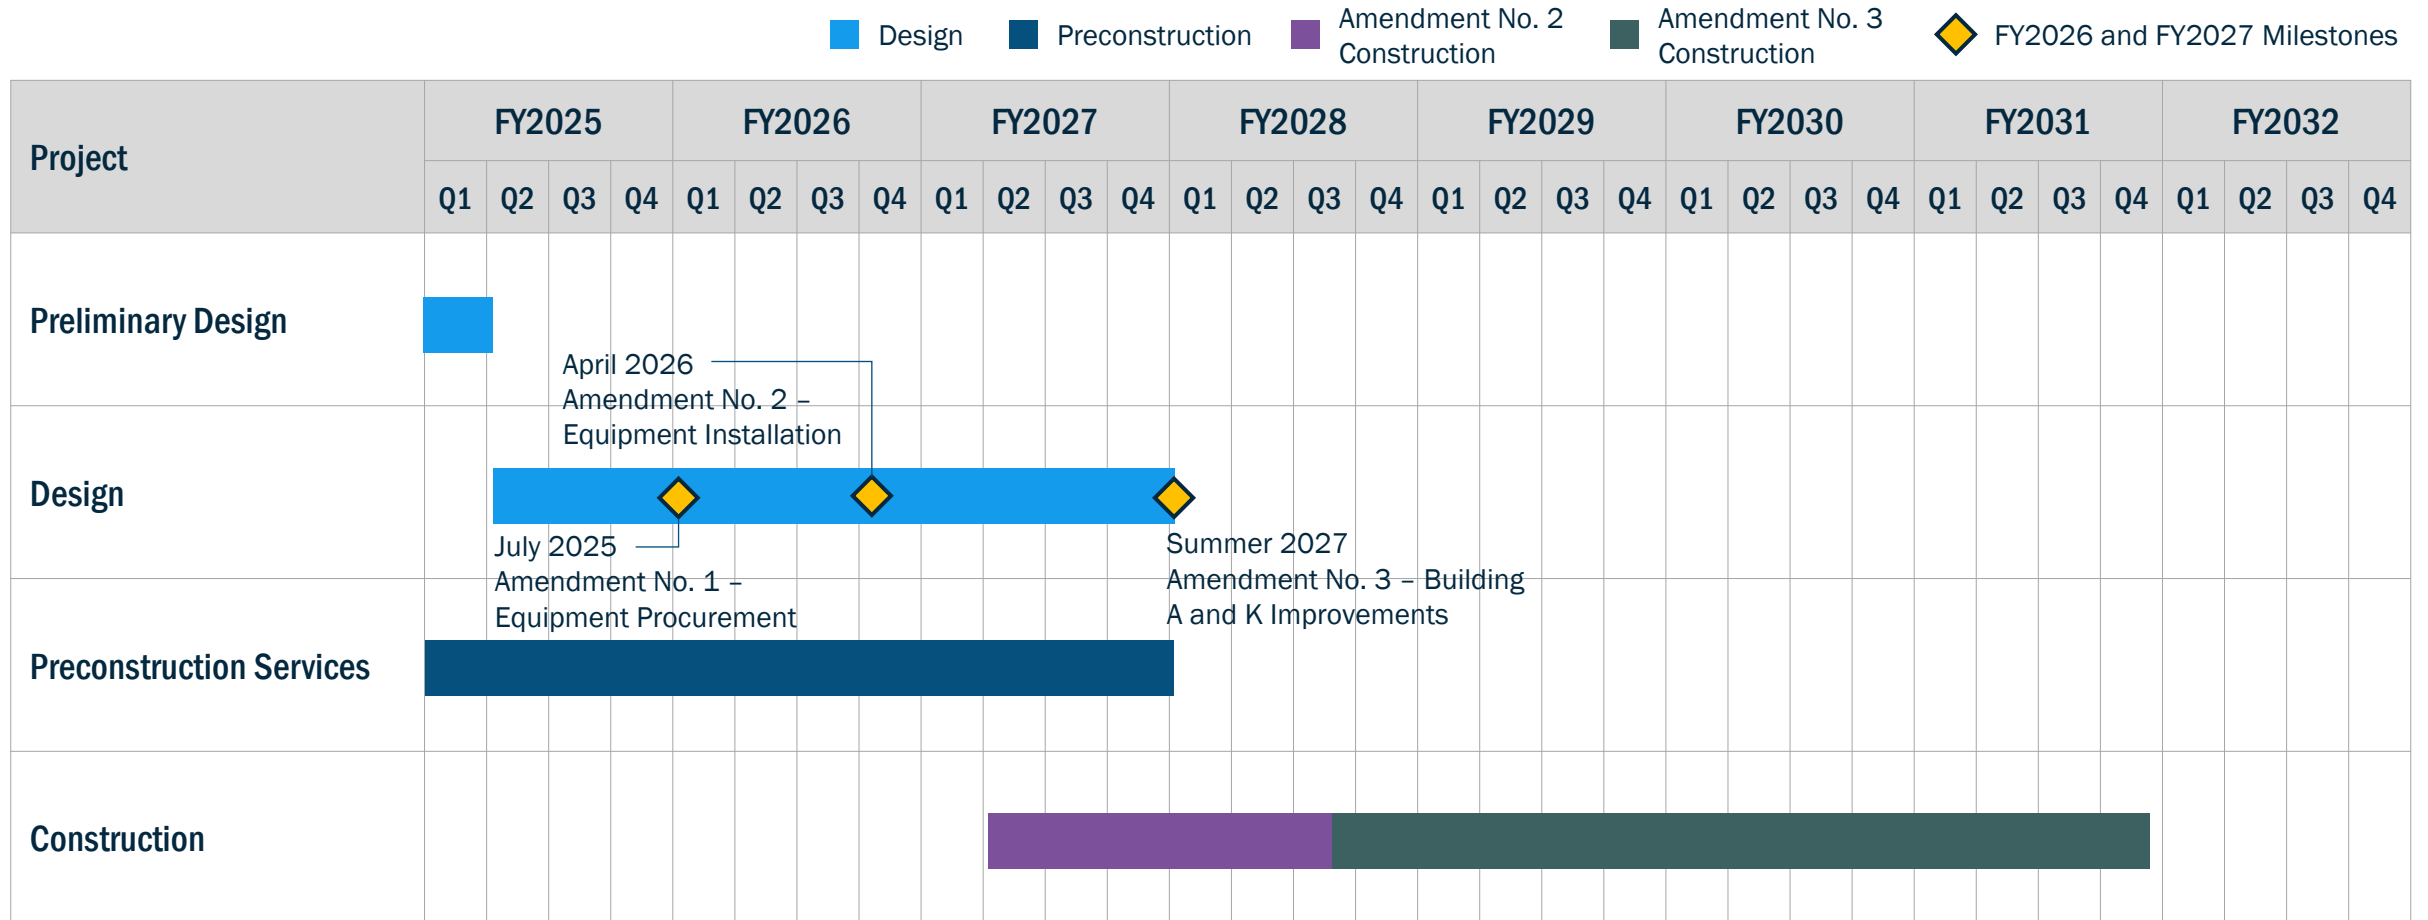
Design Preconstruction Amendment No. 2 Construction Amendment No. 3 Construction FY2026 and FY2027 Milestones

| Project | FY2025 | | | | FY2026 | | | | FY2027 | | | | FY2028 | | | | FY2029 | | | | FY2030 | | | | FY2031 | | | | FY2032 | | | |
|---|---|---|---|---|---|---|---|---|---|---|---|---|---|---|---|---|---|---|---|---|---|---|---|---|---|---|---|---|---|---|---|---|
| | Q1 | Q2 | Q3 | Q4 | Q1 | Q2 | Q3 | Q4 | Q1 | Q2 | Q3 | Q4 | Q1 | Q2 | Q3 | Q4 | Q1 | Q2 | Q3 | Q4 | Q1 | Q2 | Q3 | Q4 | Q1 | Q2 | Q3 | Q4 | Q1 | Q2 | Q3 | Q4 |
| Preliminary Design | | | | | | | | | | | | | | | | | | | | | | | | | | | | | | | | |
| Design | | | | | | | | | | | | | | | | | | | | | | | | | | | | | | | | |
| Preconstruction Services | | | | | | | | | | | | | | | | | | | | | | | | | | | | | | | | |
| Construction | | | | | | | | | | | | | | | | | | | | | | | | | | | | | | | | |

April 2026
Amendment No. 2 – Equipment Installation

July 2025
Amendment No. 1 – Equipment Procurement

Summer 2027
Amendment No. 3 – Building A and K Improvements